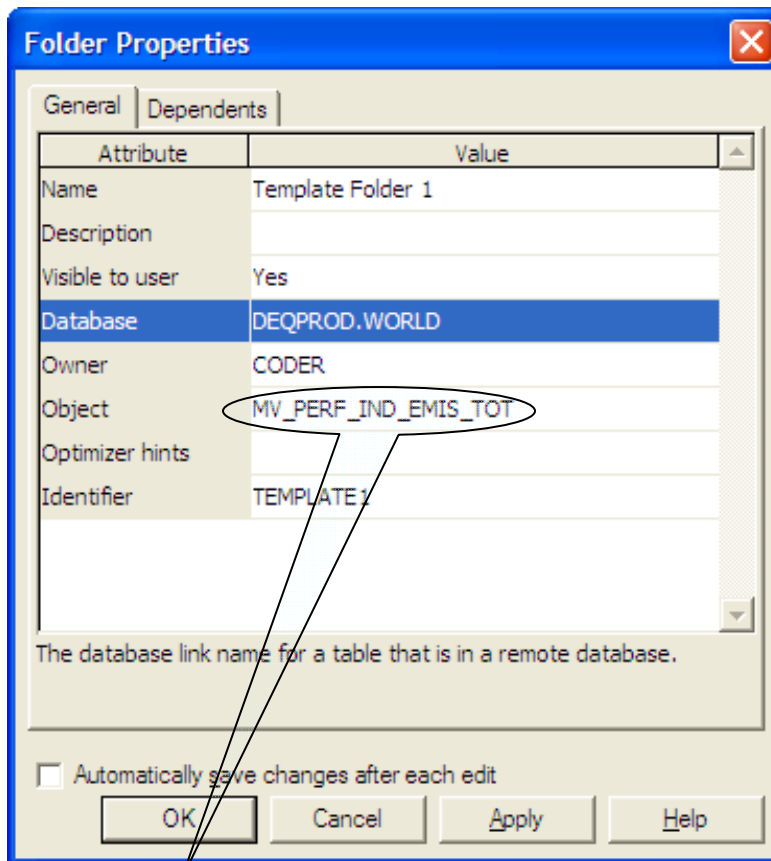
Folder Properties

General | Dependents

| Attribute | Value |
|---|---|
| Name | Template Folder 1 |
| Description | |
| Visible to user | Yes |
| Database | DEQPROD.WORLD |
| Owner | CODER |
| Object | MV_PERF_IND_EMIS_TOT |
| Optimizer hints | |
| Identifier | TEMPLATE1 |

The database link name for a table that is in a remote database.

Automatically save changes after each edit

OK Cancel Apply Help